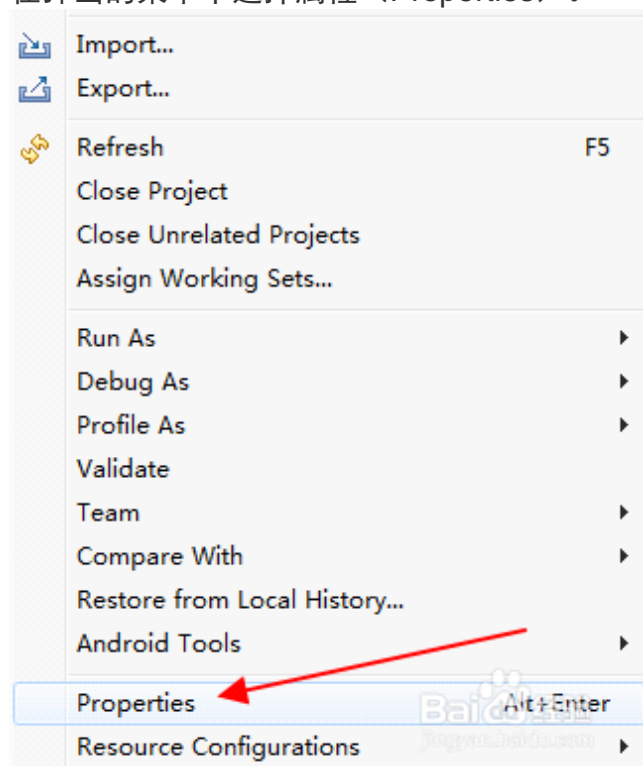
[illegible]

Import...
Export...

Refresh F5
Close Project
Close Unrelated Projects
Assign Working Sets...

Run As
Debug As
Profile As
Validate
Team
Compare With
Restore from Local History...
Android Tools

Properties Alt+Enter
Resource Configurations

Baidu
jingyan.baidu.com